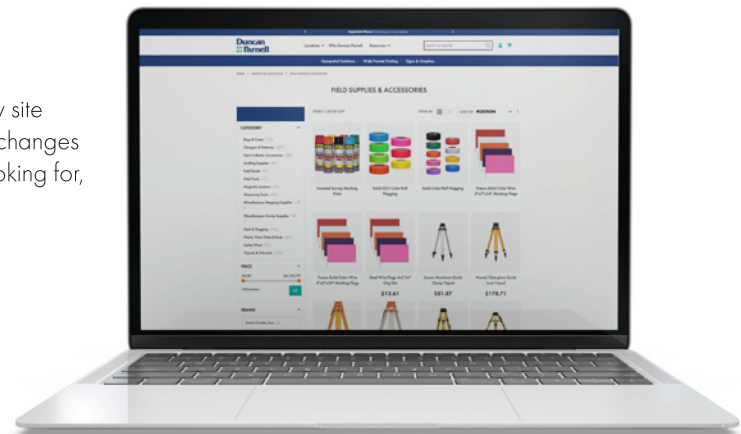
y site
changes
oking for,

Important News

Duncan Parnell

Locations Why Duncan-Parnell Resources

Search our website

Geospatial Solutions Wide Format Printing Signs & Graphics

FIELD SUPPLIES & ACCESSORIES

CATEGORY

Bags & Cases
Chargers & Batteries
Data Collector Accessories
Drafting Supplies
Field Books
Field Tools
Magnetic Locators
Measuring Tools
Miscellaneous Mapping Supplies
Miscellaneous Survey Supplies
Paint & Flagging
Prisms, Prism Poles & Rods
Safety Wear
Tripods & Tribrachs

PRICE

BRAND

POSITION

Assorted Survey Marking Paint

Solid DLC Color Roll Flagging

Solid Color Roll Flagging

Presco Solid Color Wire 4"x5"x36" Marking Flags

Presco Solid Color Wire 4"x5"x30" Marking Flags

Steel Wire Flags 4x5 36" Org Glo

$13.61

Presco Aluminum Quick Clamp Tripod

$81.87

Wood/Fiberglass Quick Lock Tripod

$178.71